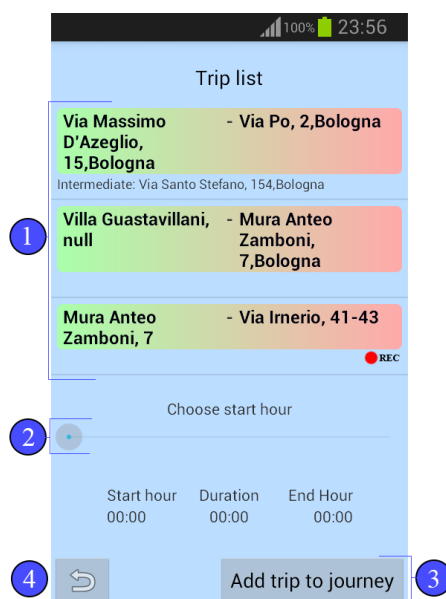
100% 23:56

Trip list

Via Massimo D'Azeglio, 15,Bologna - Via Po, 2,Bologna

Intermediate: Via Santo Stefano, 154,Bologna

Villa Guastavillani, null - Mura Anteo Zamboni, 7,Bologna

Mura Anteo Zamboni, 7 - Via Irnerio, 41-43

REC

1

Choose start hour

2

| Start hour | Duration | End Hour |
|---|---|---|
| 00:00 | 00:00 | 00:00 |

4

Add trip to journey

3